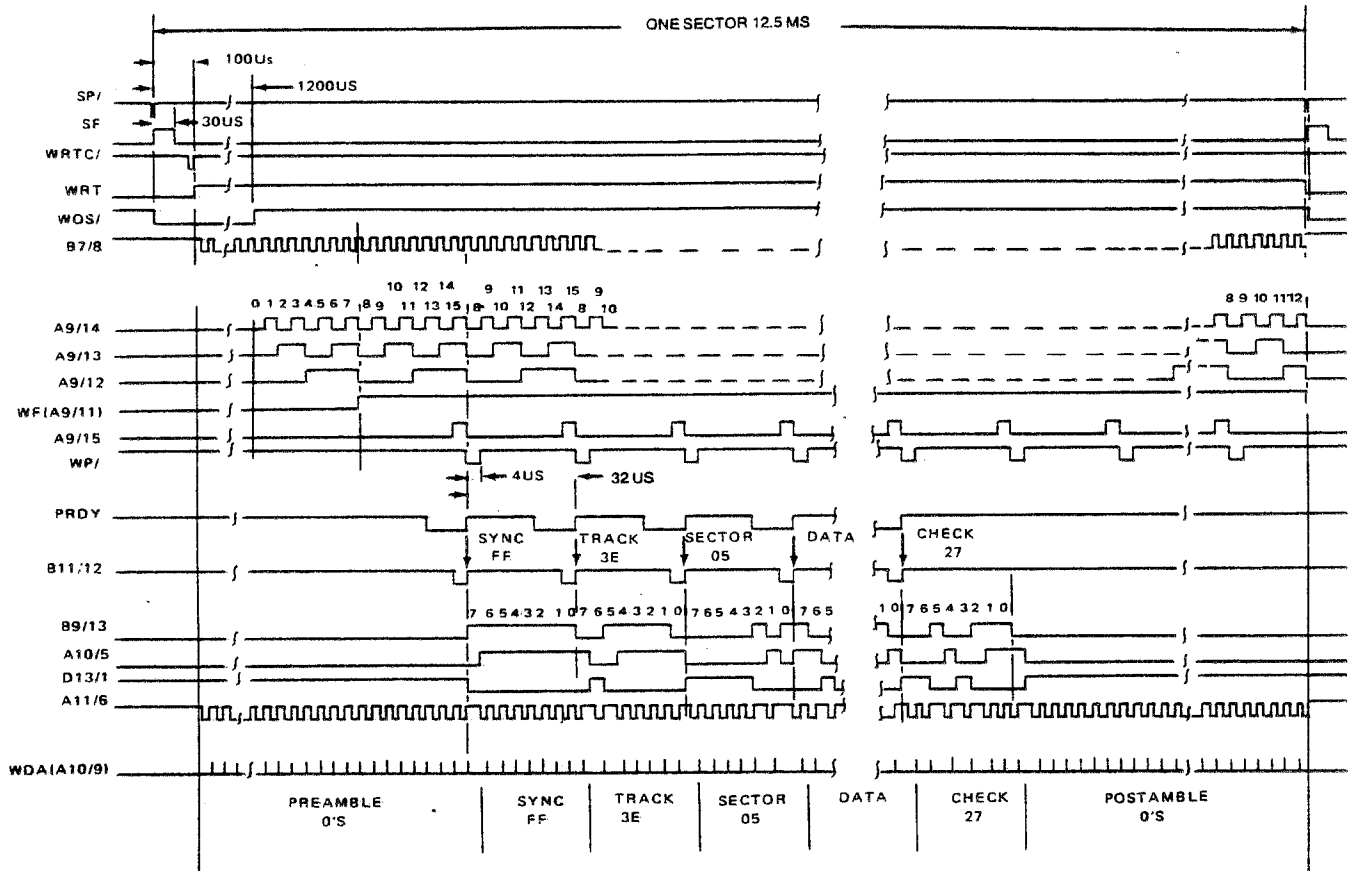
ONE SECTOR 12.5 MS

100Us
1200US
30US

SP/
SF
WRTC/
WRT
WOS/
B7/8

10 12 14 9 11 13 15 9
0 1 2 3 4 5 6 7 8 9 11 13 15 8 10 12 14 8 10
8 9 10 11 12

A9/14
A9/13
A9/12
WF(A9/11)
A9/15
WP/

4US
32 US

PRDY
SYNC FF
TRACK 3E
SECTOR 05
DATA
CHECK 27
B11/12

7 6 5 4 3 2 1 0 7 6 5 4 3 2 1 0 7 6 5 4 3 2 1 0 7 6 5
1 0 7 6 5 4 3 2 1 0

B9/13
A10/5
D13/1
A11/6

WDA(A10/9)

PREAMBLE 0'S
SYNC FF
TRACK 3E
SECTOR 05
DATA
CHECK 27
POSTAMBLE 0'S